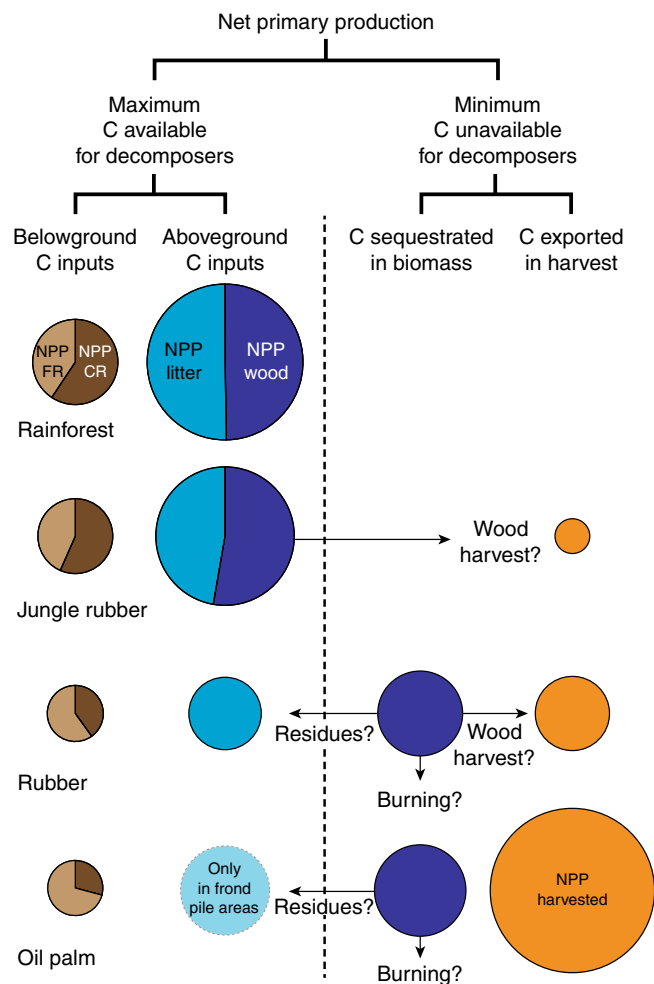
Net primary production

Maximum C available for decomposers

Minimum C unavailable for decomposers

Belowground C inputs

Aboveground C inputs

C sequestrated in biomass

C exported in harvest

NPP FR

NPP CR

NPP litter

NPP wood

Rainforest

Wood harvest?

Jungle rubber

Residues?

Wood harvest?

Burning?

Rubber

Only in frond pile areas

Residues?

NPP harvested

Burning?

Oil palm